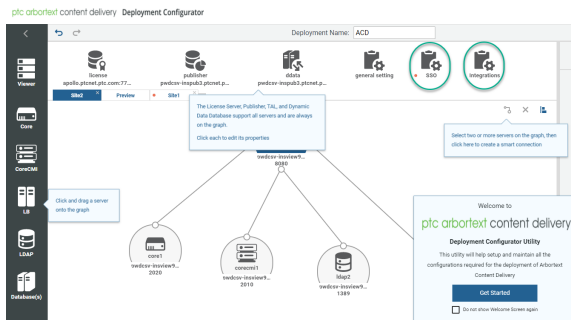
ptc arbortext content delivery Deployment Configurator

Deployment Name: ACD

Viewer

Core

CoreCMI

LB

LDAP

Database(s)

license
apollo.ptcnet.ptc.com:77...

publisher
pwdcsv-inspub3.ptcnet.p...

ddata
pwdcsv-inspub3.ptcnet.p...

general setting

SSO

integrations

Site2

Preview

Site1

The License Server, Publisher, TAL, and Dynamic Data Database support all servers and are always on the graph.

Click each to edit its properties.

Select two or more servers on the graph, then click here to create a smart connection

Click and drag a server onto the graph

swdcsv-insview9...
8080

core1
swdcsv-insview9...
2020

corecmi1
swdcsv-insview9...
2010

ldap2
swdcsv-insview9...
1389

Welcome to

ptc arbortext content delivery

Deployment Configurator Utility

This utility will help setup and maintain all the configurations required for the deployment of Arbortext Content Delivery

Get Started

Do not show Welcome Screen again